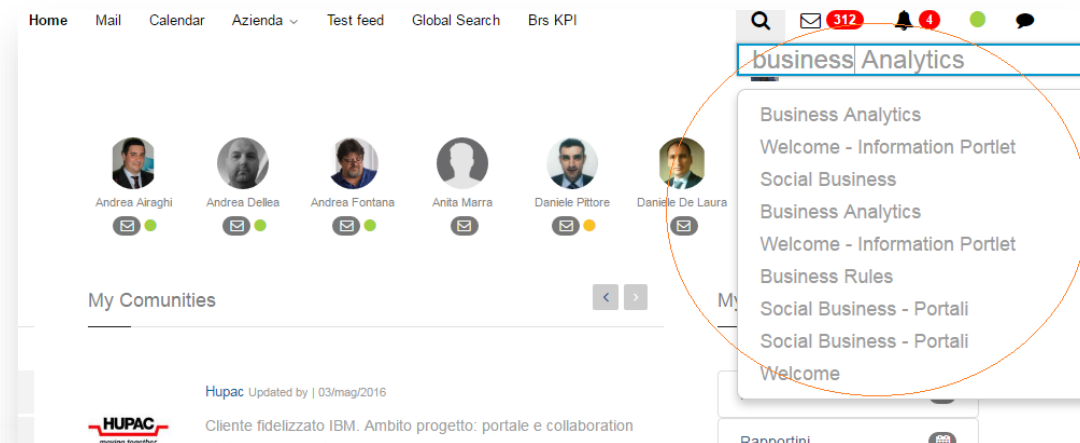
Home Mail Calendar Azienda Test feed Global Search Brs KPI

312 4

business Analytics

Business Analytics
Welcome - Information Portlet
Social Business
Business Analytics
Welcome - Information Portlet
Business Rules
Social Business - Portali
Social Business - Portali
Welcome

Andrea Airaghi Andrea Dellea Andrea Fontana Anita Marra Daniele Pittore Daniele De Laura

My Comunities

My

Hupac Updated by | 03/mag/2016

Cliente fidelizzato IBM. Ambito progetto: portale e collaboration

HUPAC

Rapportini